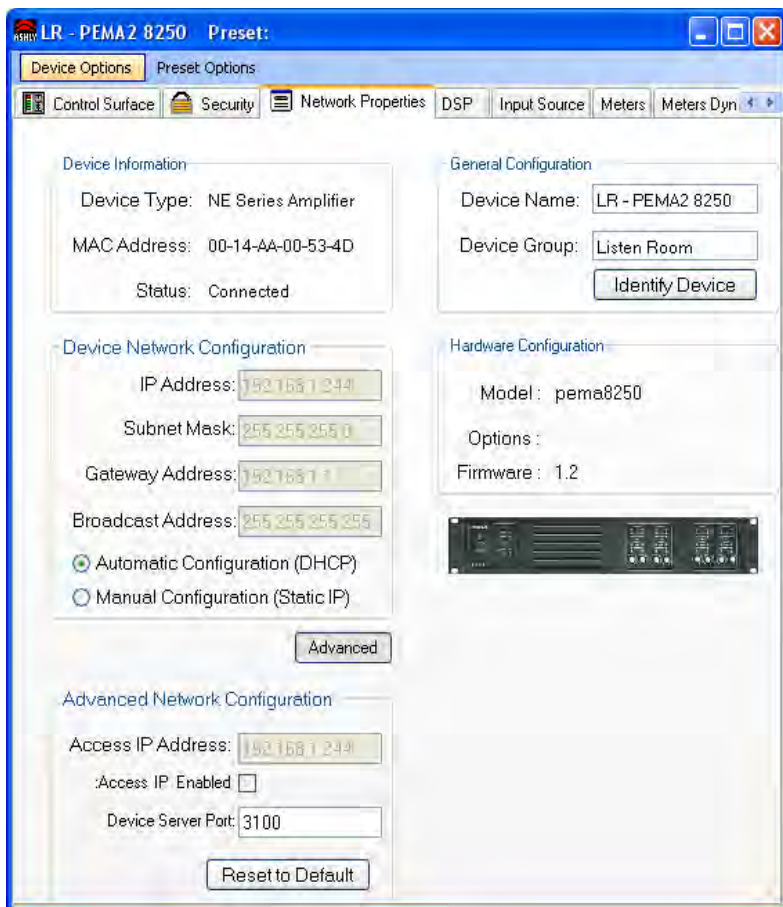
ASHLY LR - PEMA2 8250 Preset:

Device Options | Preset Options

Control Surface | Security | Network Properties | DSP | Input Source | Meters | Meters Dyn

Device Information
Device Type: NE Series Amplifier
MAC Address: 00-14-AA-00-53-4D
Status: Connected

General Configuration
Device Name: LR - PEMA2 8250
Device Group: Listen Room
Identify Device

Device Network Configuration
IP Address: 192.168.1.244
Subnet Mask: 255.255.255.0
Gateway Address: 192.168.1.1
Broadcast Address: 255.255.255.255
Automatic Configuration (DHCP)
Manual Configuration (Static IP)
Advanced

Hardware Configuration
Model : pema8250
Options :
Firmware : 1.2

Advanced Network Configuration
Access IP Address: 192.168.1.244
:Access IP Enabled
Device Server Port: 3100
Reset to Default